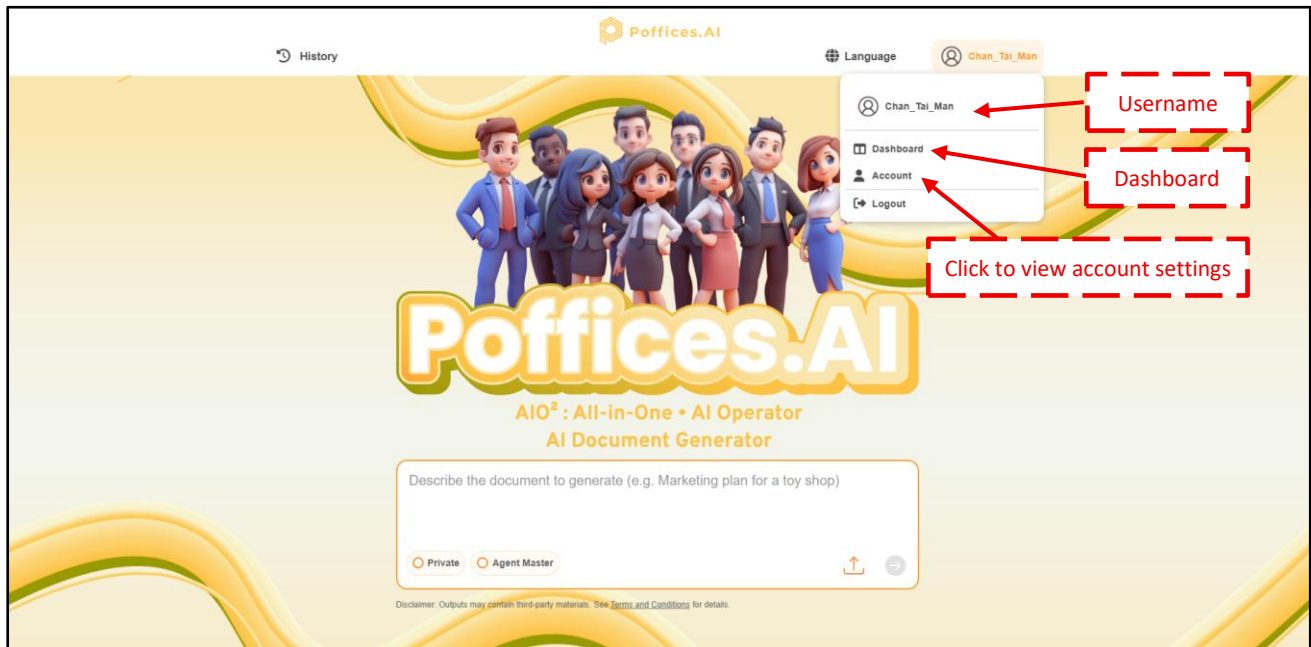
Poffices.AI

History

Language

Chan_Tai_Man

Chan_Tai_Man

Dashboard

Account

Logout

Username

Dashboard

Click to view account settings

Poffices.AI

AIO$^2$ : All-in-One • AI Operator
AI Document Generator

Describe the document to generate (e.g. Marketing plan for a toy shop)

Private

Agent Master

Disclaimer: Outputs may contain third-party materials. See Terms and Conditions for details.